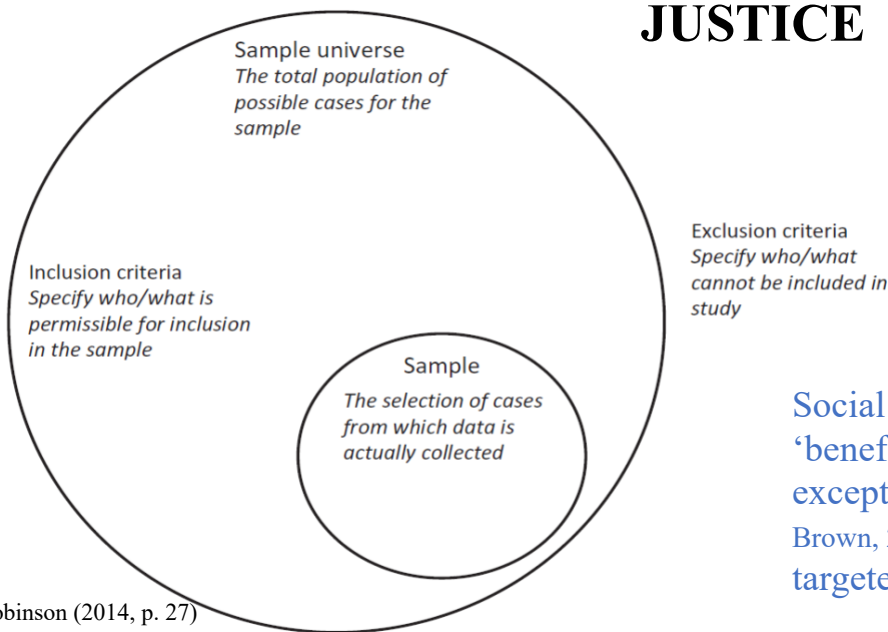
JUSTICE

Sample universe
The total population of possible cases for the sample

Inclusion criteria
Specify who/what is permissible for inclusion in the sample

Exclusion criteria
Specify who/what cannot be included in study

Sample
The selection of cases from which data is actually collected

Social
'benef
except
Brown, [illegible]
targete

obinson (2014, p. 27)